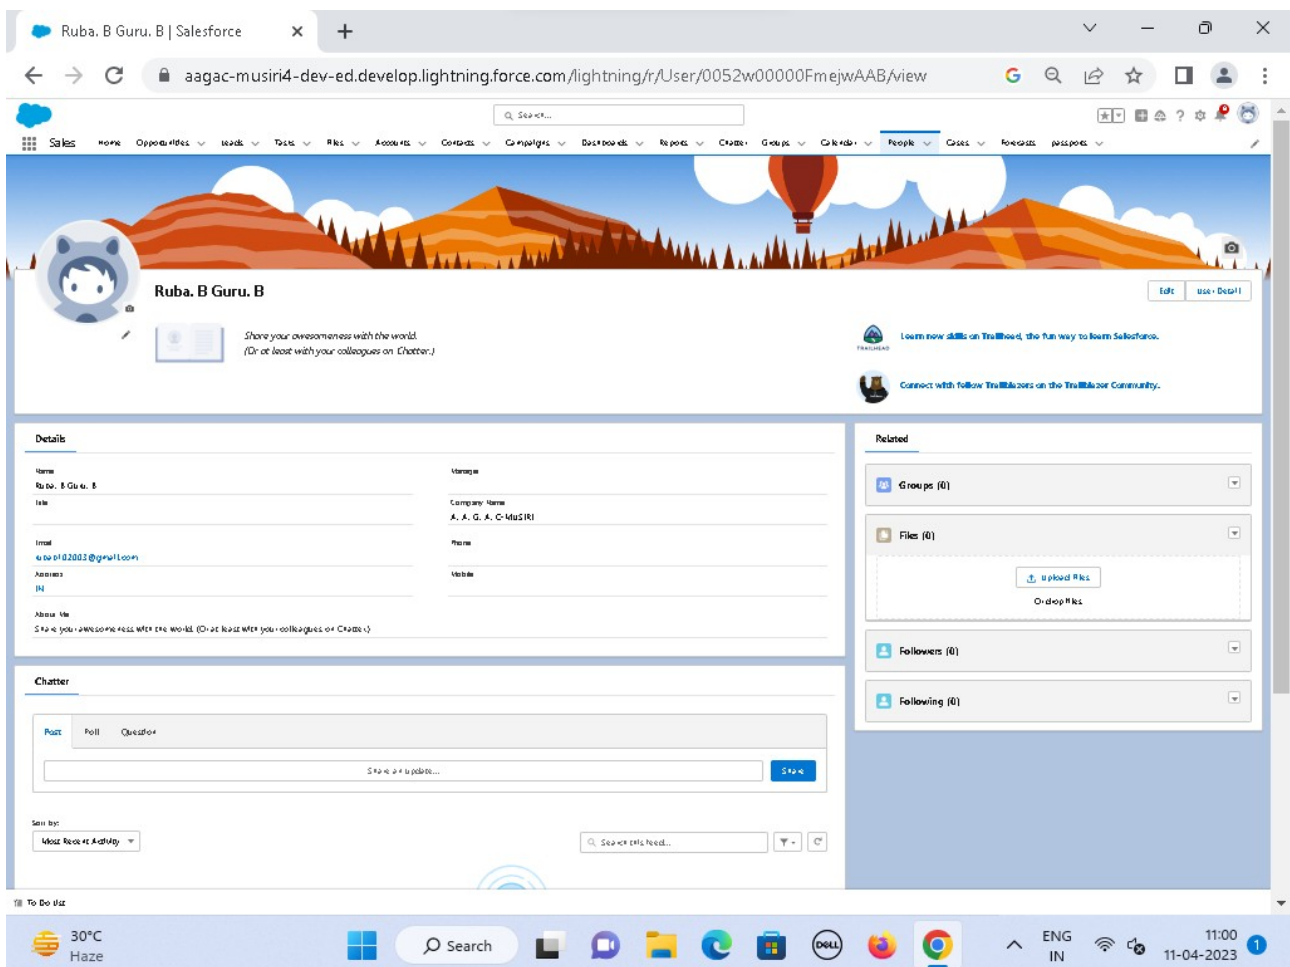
Ruba. B Guru. B | Salesforce

aagac-musiri4-dev-ed.develop.lightning.force.com/lightning/r/User/0052w00000FmejwAAB/view

Search...

Sales Home Opportunities Leads Tasks Files Accounts Contacts Campaigns Dashboards Reports Chatter Groups Calendar People Cases Forecasts passports

Ruba. B Guru. B

Edit User Detail

Share your awesomeness with the world.
(Or at least with your colleagues on Chatter.)

Learn new skills on Trailhead, the fun way to learn Salesforce.

Connect with fellow Trailblazers on the Trailblazer Community.

Details

Name
Ruba. B Guru. B

Manager

Title

Company Name
A. A. G. A. C-MUSIRI

Email
ruba012003@gmail.com

Phone

Address
IN

Mobile

About Me
Share your awesomeness with the world. (Or at least with your colleagues on Chatter.)

Related

Groups (0)

Files (0)

Upload Files
Or drop files

Followers (0)

Following (0)

Chatter

Post Poll Question

Share an update...

Share

Sort by:
Most Recent Activity

Search this feed...

To Do List

30°C
Haze

Search

ENG
IN

11:00
11-04-2023